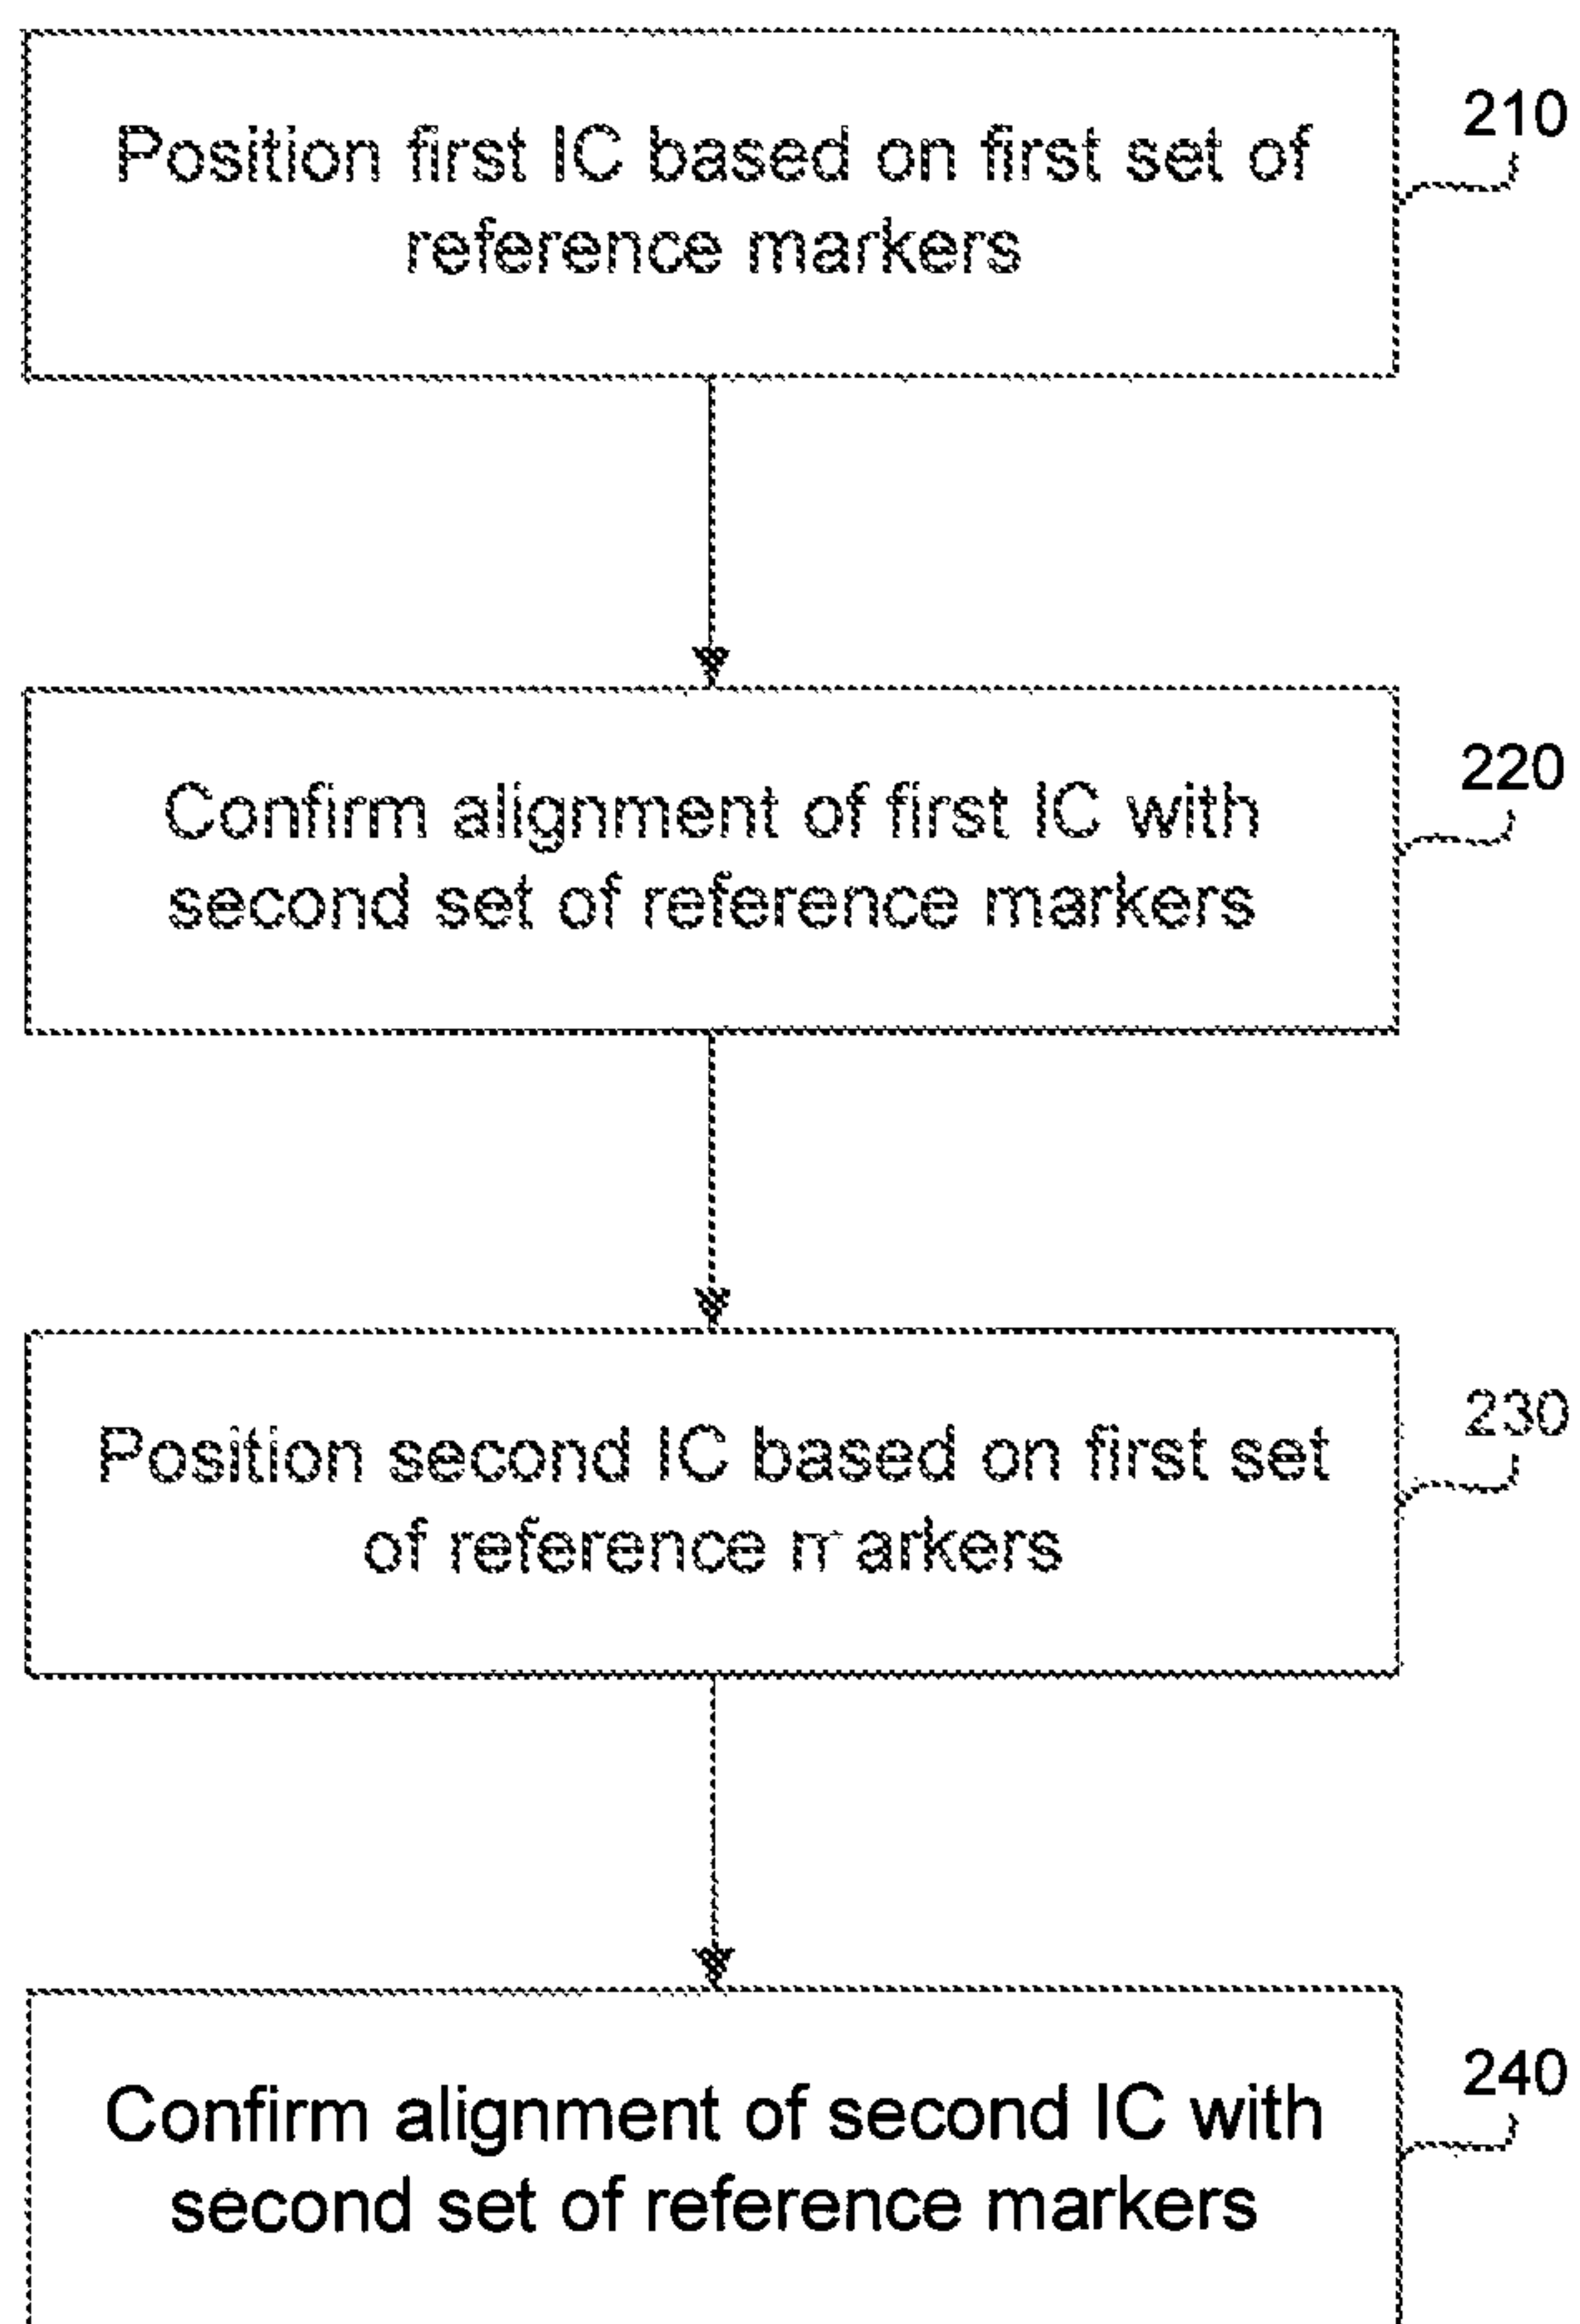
Position first IC based on first set of reference markers

210

Confirm alignment of first IC with second set of reference markers

220

Position second IC based on first set of reference markers

230

Confirm alignment of second IC with second set of reference markers

240